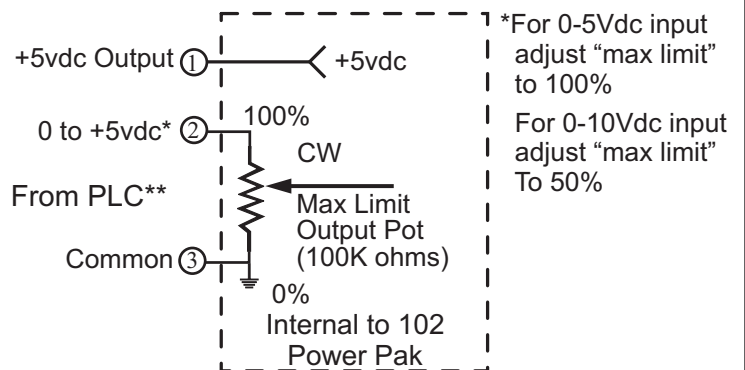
+5vdc Output ①

+5vdc

0 to +5vdc* ②

100%

CW

From PLC**

Max Limit Output Pot (100K ohms)

Common ③

0%

Internal to 102 Power Pak

*For 0-5Vdc input adjust “max limit” to 100%

For 0-10Vdc input adjust “max limit” To 50%